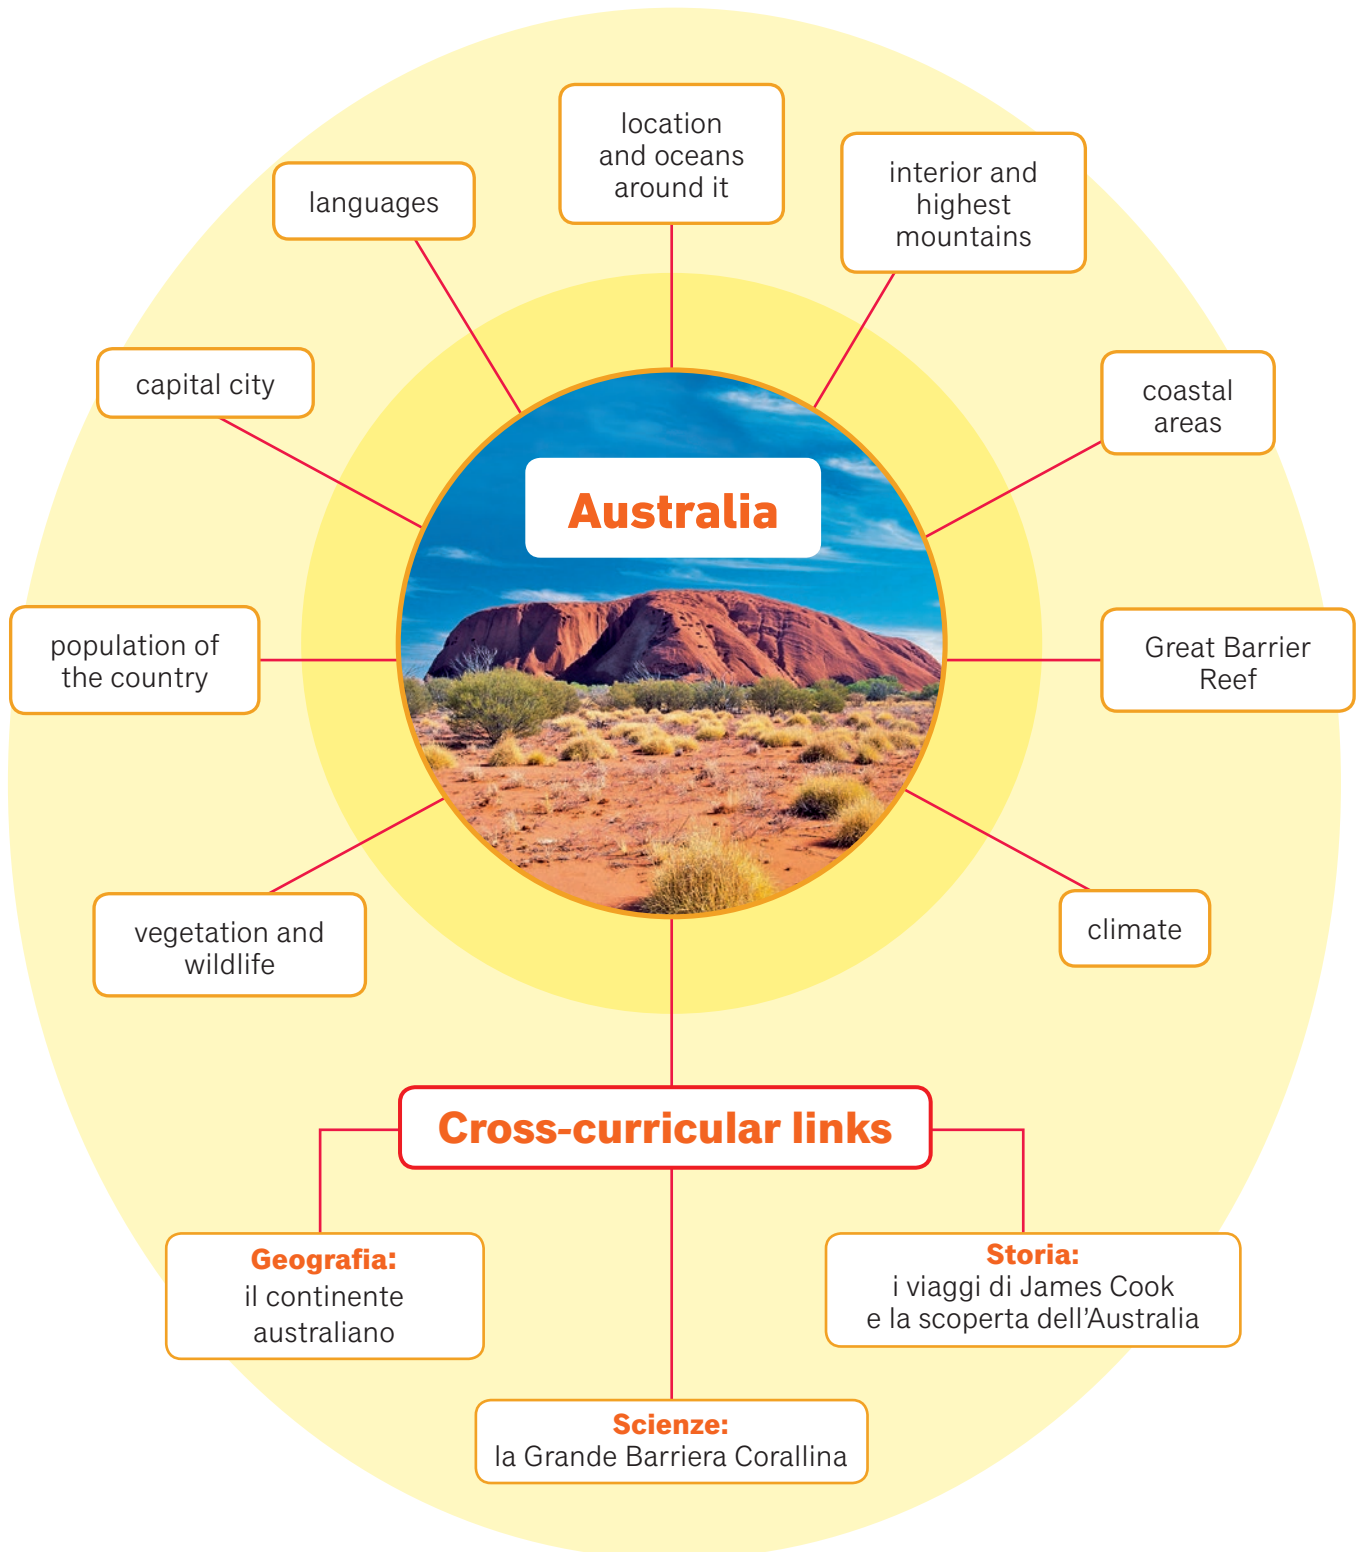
location and oceans around it

languages

interior and highest mountains

capital city

coastal areas

Australia

population of the country

Great Barrier Reef

vegetation and wildlife

climate

Cross-curricular links

Geografia:
il continente australiano

Storia:
i viaggi di James Cook e la scoperta dell'Australia

Scienze:
la Grande Barriera Corallina